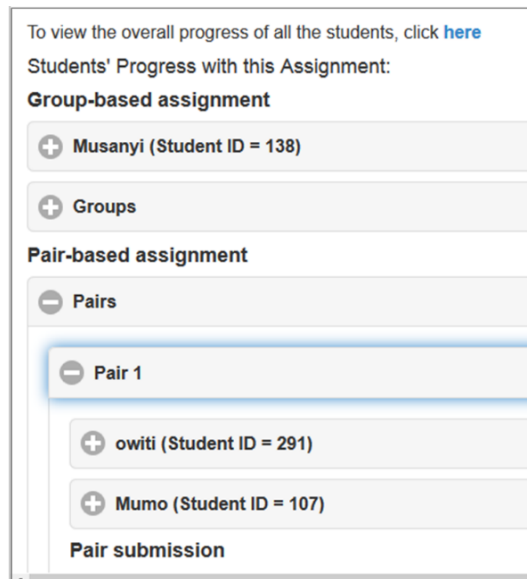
To view the overall progress of all the students, click here

Students' Progress with this Assignment:

Group-based assignment

Musanyi (Student ID = 138)

Groups

Pair-based assignment

Pairs

Pair 1

owiti (Student ID = 291)

Mumo (Student ID = 107)

Pair submission